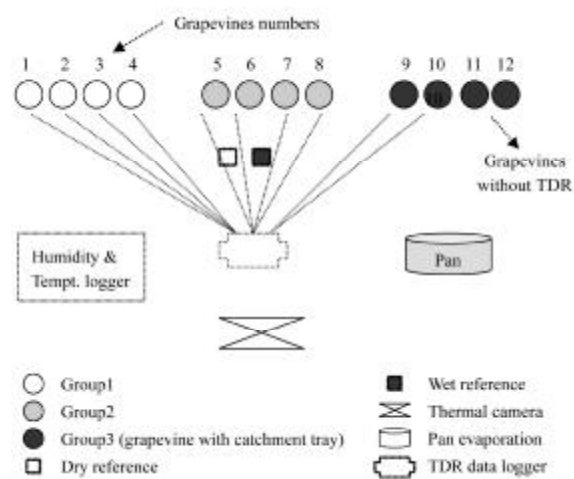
Grapevines numbers

1 2 3 4

5 6 7 8

9 10 11 12

Grapevines without TDR

Humidity & Tempt. logger

Pan

Group1

Group2

Group3 (grapevine with catchment tray)

Dry reference

Wet reference

Thermal camera

Pan evaporation

TDR data logger